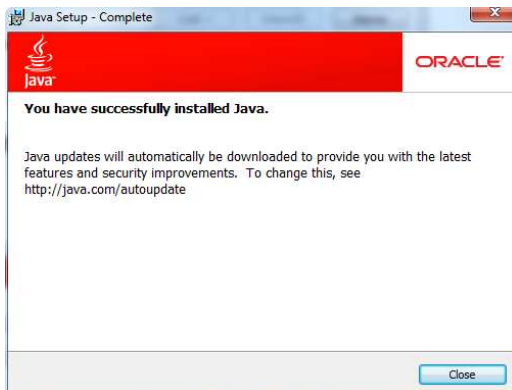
Java Setup - Complete

Java

ORACLE

You have successfully installed Java.

Java updates will automatically be downloaded to provide you with the latest features and security improvements. To change this, see http://java.com/autoupdate

Close